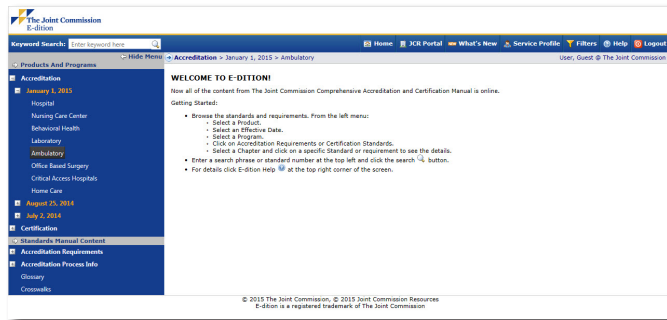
The Joint Commission
E-dition

Keyword Search: Enter keyword here

Home JCR Portal What's New Service Profile Filters Help Logout

Hide Menu

Accreditation > January 1, 2015 > Ambulatory

User, Guest @ The Joint Commission

Products And Programs

Accreditation

January 1, 2015

Hospital

Nursing Care Center

Behavioral Health

Laboratory

Ambulatory

Office Based Surgery

Critical Access Hospitals

Home Care

August 25, 2014

July 2, 2014

Certification

Standards Manual Content

Accreditation Requirements

Accreditation Process Info

Glossary

Crosswalks

WELCOME TO E-DITION!

Now all of the content from The Joint Commission Comprehensive Accreditation and Certification Manual is online.

Getting Started:

- Browse the standards and requirements. From the left menu:
  - Select a Product.
  - Select an Effective Date.
  - Select a Program.
  - Click on Accreditation Requirements or Certification Standards.
  - Select a Chapter and click on a specific Standard or requirement to see the details.
- Enter a search phrase or standard number at the top left and click the search button.
- For details click E-dition Help at the top right corner of the screen.

© 2015 The Joint Commission, © 2015 Joint Commission Resources
E-dition is a registered trademark of The Joint Commission